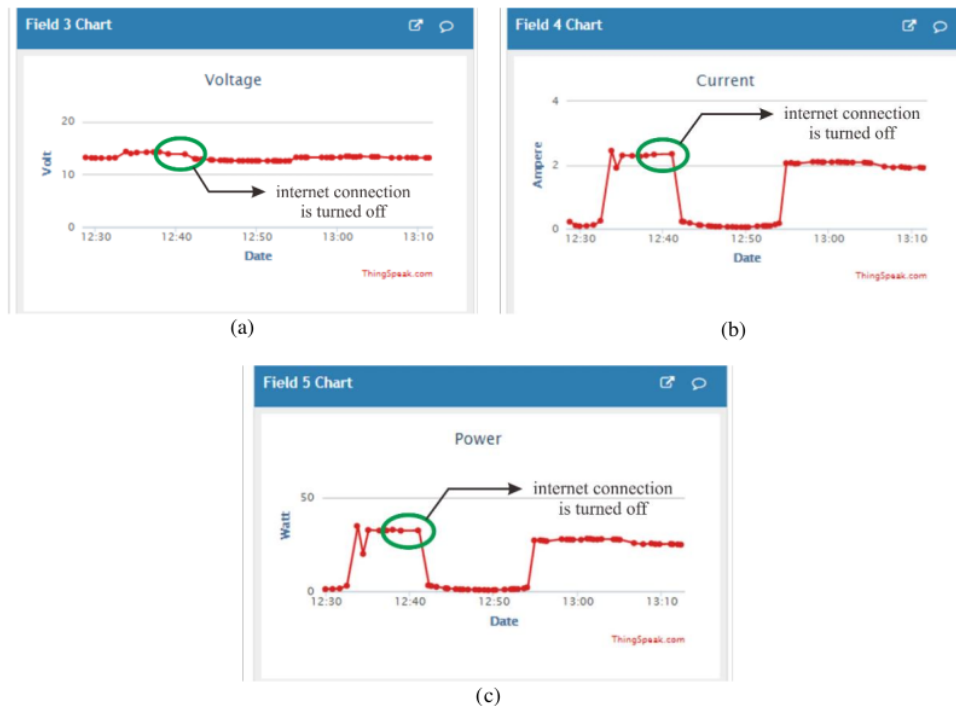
Field 3 Chart

Voltage

20
10
0
Volt

internet connection is turned off

12:30 12:40 12:50 13:00 13:10
Date

ThingSpeak.com

(a)

Field 4 Chart

Current

4
2
0
Ampere

internet connection is turned off

12:30 12:40 12:50 13:00 13:10
Date

ThingSpeak.com

(b)

Field 5 Chart

Power

50
0
Watt

internet connection is turned off

12:30 12:40 12:50 13:00 13:10
Date

ThingSpeak.com

(c)